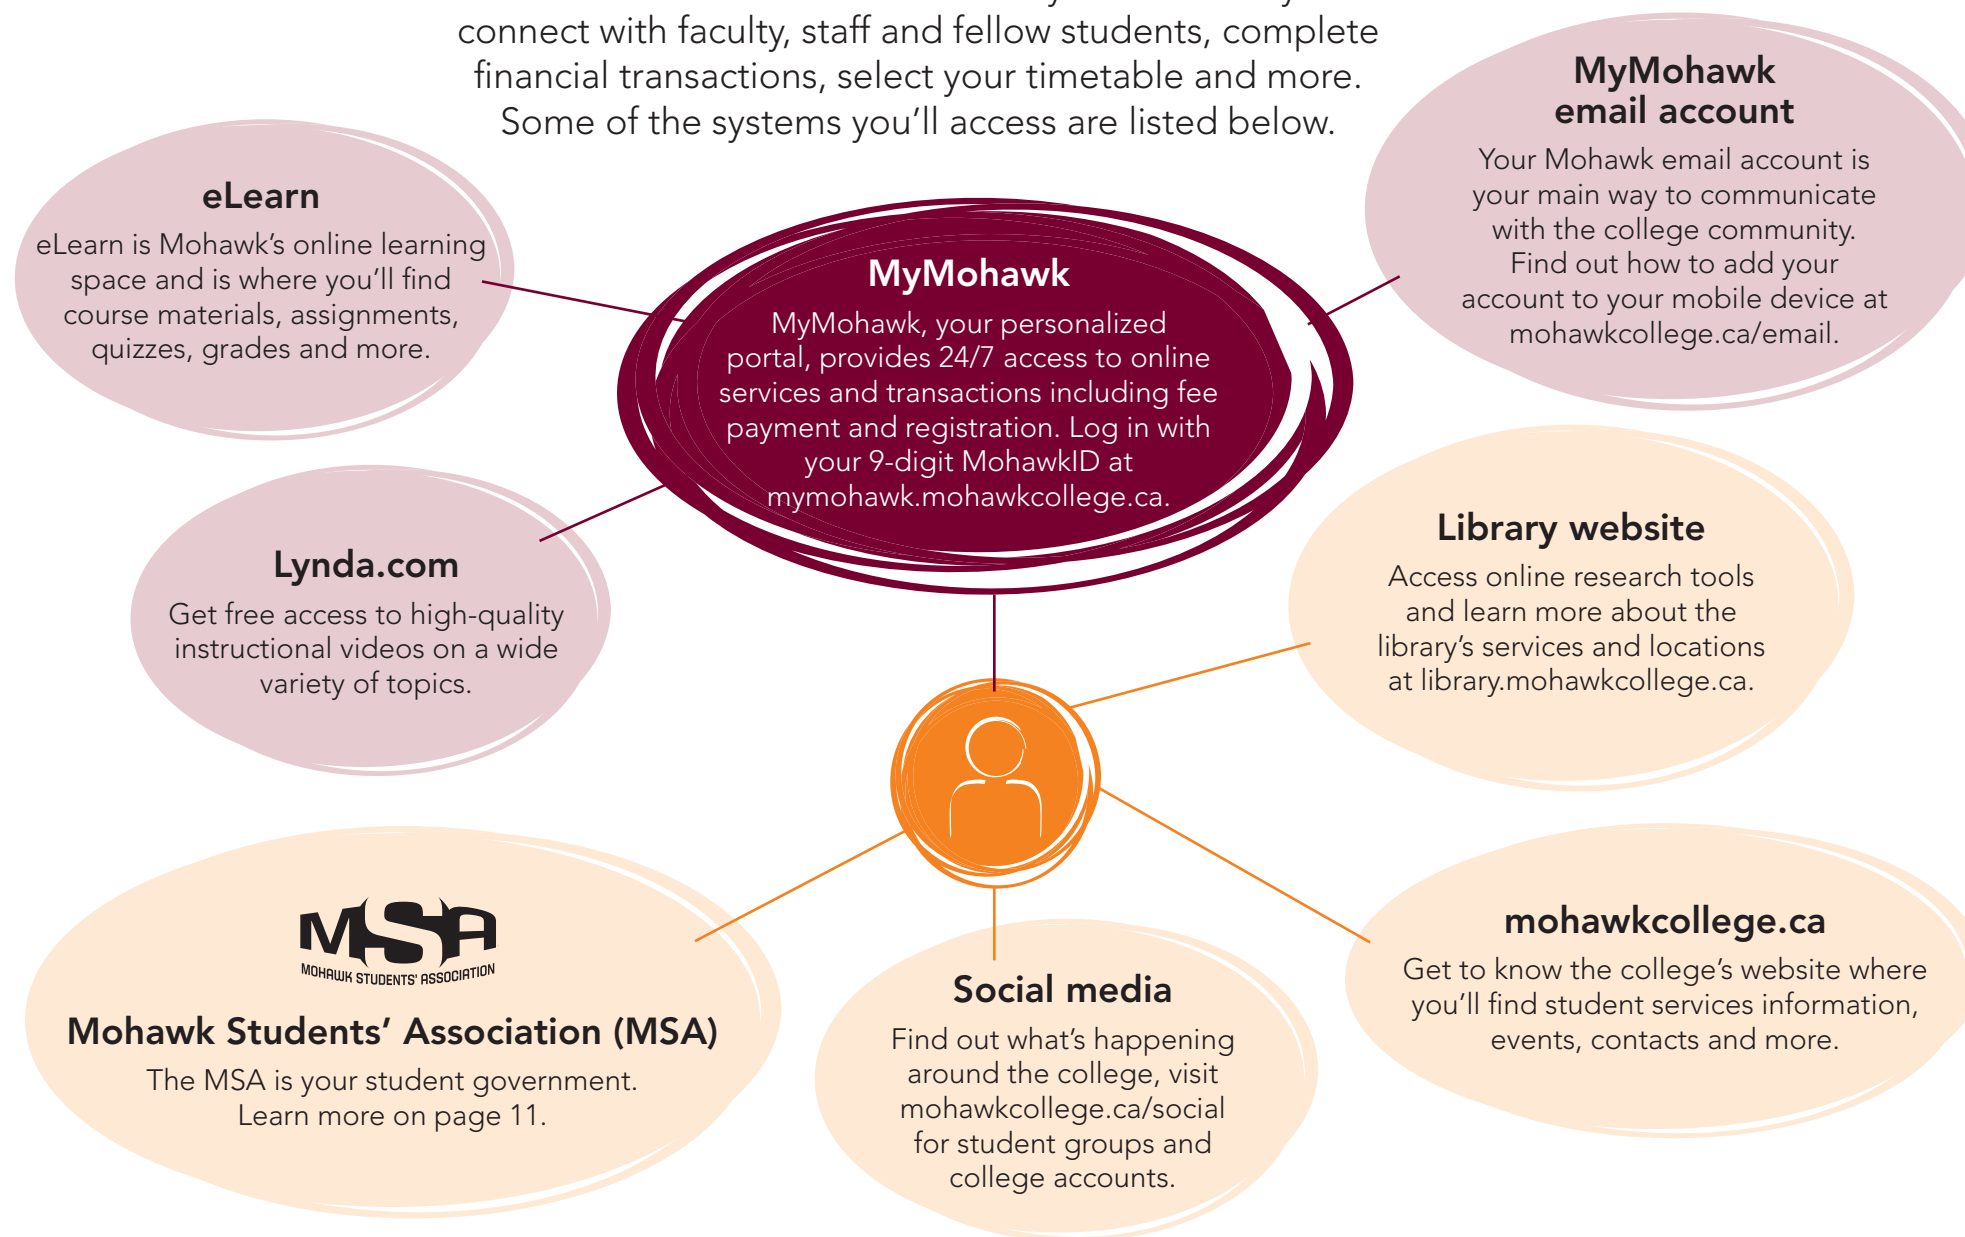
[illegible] connect with faculty, staff and fellow students, complete financial transactions, select your timetable and more. Some of the systems you'll access are listed below.

eLearn
eLearn is Mohawk's online learning space and is where you'll find course materials, assignments, quizzes, grades and more.

MyMohawk email account
Your Mohawk email account is your main way to communicate with the college community. Find out how to add your account to your mobile device at mohawkcollege.ca/email.

MyMohawk
MyMohawk, your personalized portal, provides 24/7 access to online services and transactions including fee payment and registration. Log in with your 9-digit MohawkID at mymohawk.mohawkcollege.ca.

Lynda.com
Get free access to high-quality instructional videos on a wide variety of topics.

Library website
Access online research tools and learn more about the library's services and locations at library.mohawkcollege.ca.

MSA
MOHAWK STUDENTS' ASSOCIATION
Mohawk Students' Association (MSA)
The MSA is your student government. Learn more on page 11.

Social media
Find out what's happening around the college, visit mohawkcollege.ca/social for student groups and college accounts.

mohawkcollege.ca
Get to know the college's website where you'll find student services information, events, contacts and more.